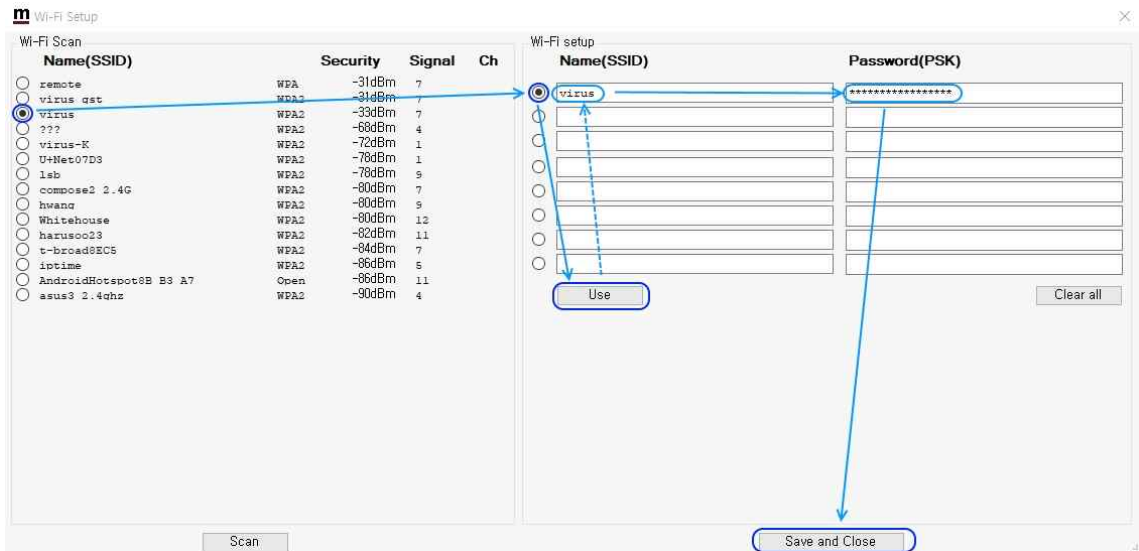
m Wi-Fi Setup

Wi-Fi Scan

| Name(SSID) | Security | Signal | Ch |
|---|---|---|---|
| remote | WPA | -31dBm | 7 |
| virus gst | WPA2 | -31dBm | 7 |
| virus | WPA2 | -33dBm | 7 |
| ??? | WPA2 | -68dBm | 4 |
| virus-K | WPA2 | -72dBm | 1 |
| U+Net07D3 | WPA2 | -78dBm | 1 |
| lsb | WPA2 | -78dBm | 9 |
| compose2 2.4G | WPA2 | -80dBm | 7 |
| hwang | WPA2 | -80dBm | 9 |
| Whitehouse | WPA2 | -80dBm | 12 |
| harusoo23 | WPA2 | -82dBm | 11 |
| t-broad8EC5 | WPA2 | -84dBm | 7 |
| iptime | WPA2 | -86dBm | 5 |
| AndroidHotspot8B B3 A7 | Open | -86dBm | 11 |
| asus3 2.4ghz | WPA2 | -90dBm | 4 |

Scan

Wi-Fi setup

| Name(SSID) | Password(PSK) |
|---|---|
| virus | ***************** |

Use

Clear all

Save and Close